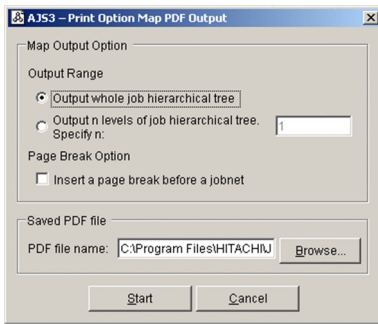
AJS3 – Print Option Map PDF Output

Map Output Option

Output Range

Output whole job hierarchical tree

Output n levels of job hierarchical tree. Specify n:

1

Page Break Option

Insert a page break before a jobnet

Saved PDF file

PDF file name: C:\Program Files\HITACHI\J

Browse...

Start

Cancel